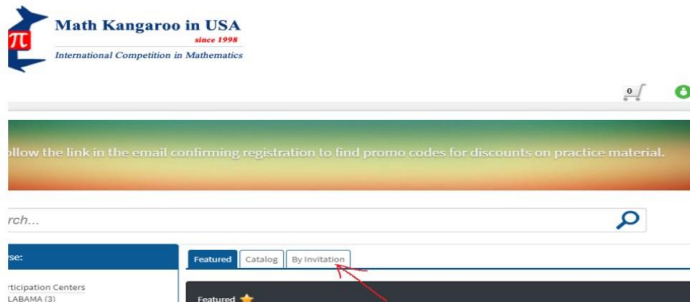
π

Math Kangaroo in USA
since 1998
International Competition in Mathematics

0

ollow the link in the email confirming registration to find promo codes for discounts on practice material.

rch...

se:

Featured
Catalog
By Invitation

rticipation Centers
LABAMA (3)

Featured